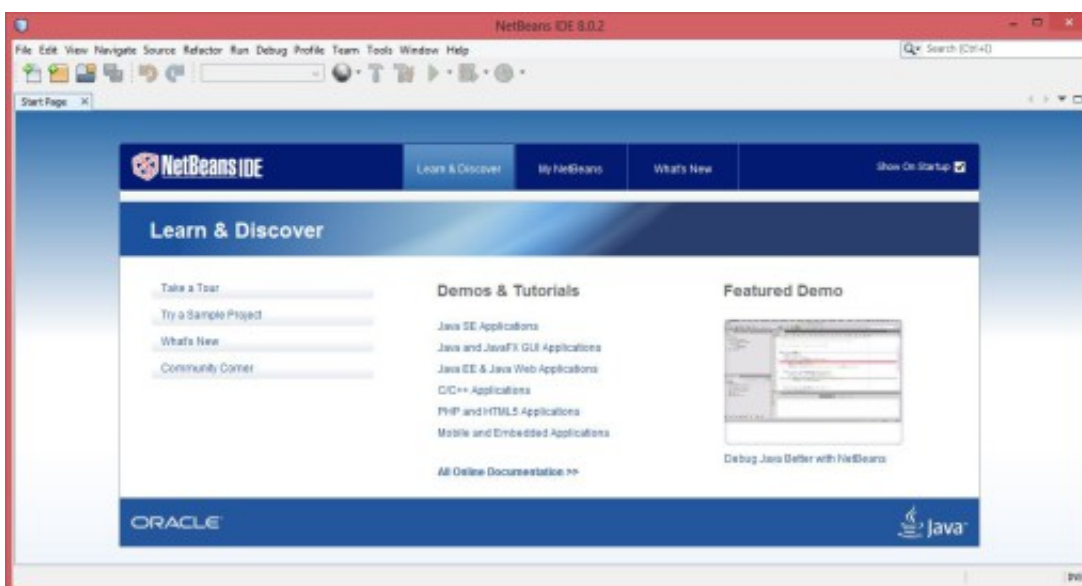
NetBeans IDE 8.0.2

File Edit View Navigate Source Refactor Run Debug Profile Team Tools Window Help

Search (Ctrl+I)

Start Page

NetBeans IDE

Learn & Discover

My NetBeans

What's New

Show On Startup

Learn & Discover

Take a Tour

Try a Sample Project

What's New

Community Corner

Demos & Tutorials

Java SE Applications

Java and JavaFX GUI Applications

Java EE & Java Web Applications

C/C++ Applications

PHP and HTML5 Applications

Mobile and Embedded Applications

All Online Documentation >>

Featured Demo

Debug Java Better with NetBeans

ORACLE

Java

INS